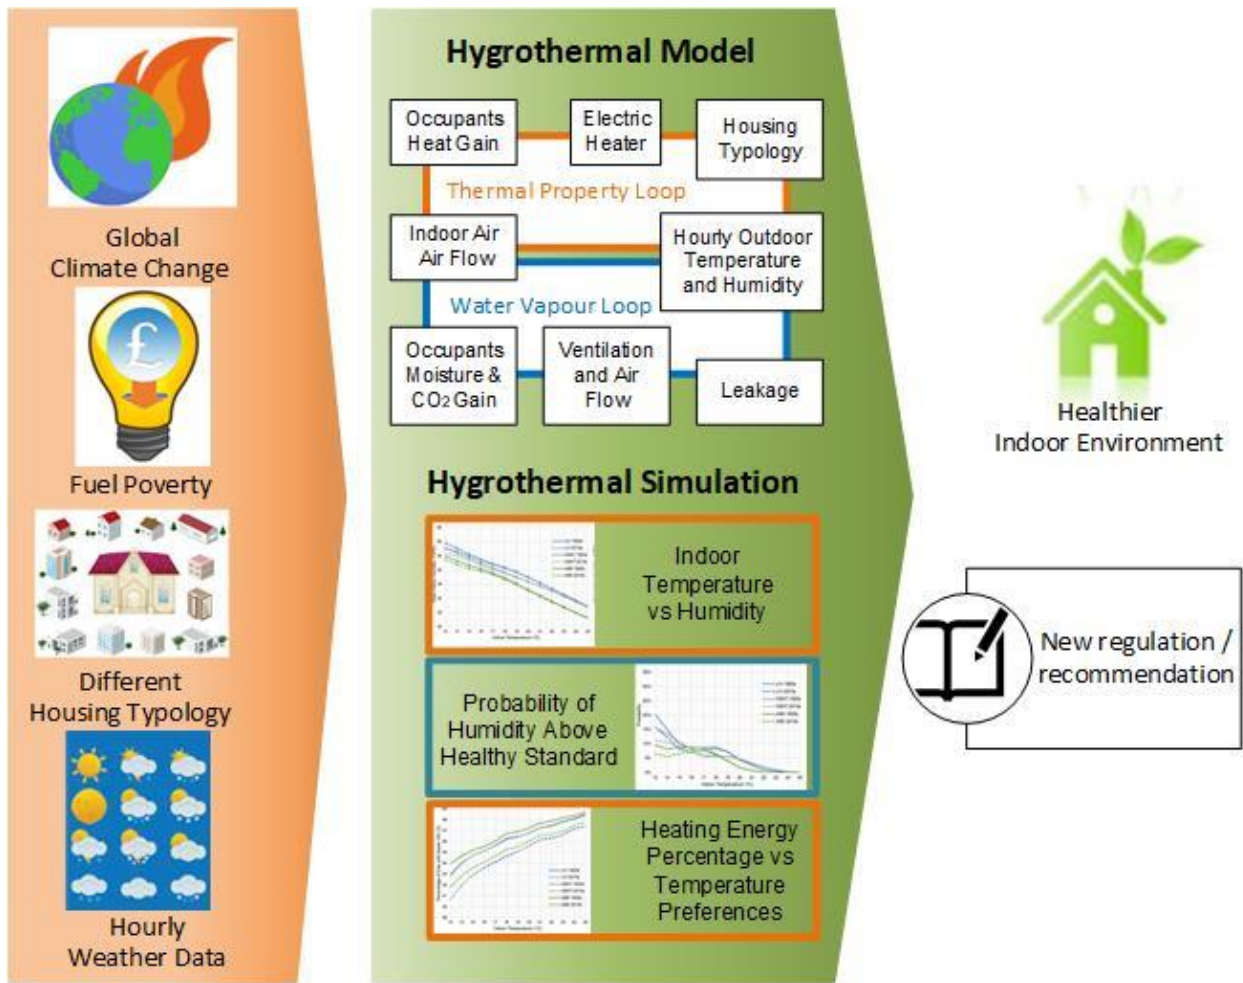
Global Climate Change

£

Fuel Poverty

Different Housing Typology

Hourly Weather Data

Hygrothermal Model

Occupants Heat Gain

Electric Heater

Housing Typology

Thermal Property Loop

Indoor Air Air Flow

Hourly Outdoor Temperature and Humidity

Water Vapour Loop

Occupants Moisture & $CO_2$ Gain

Ventilation and Air Flow

Leakage

Hygrothermal Simulation

Indoor Temperature vs Humidity

Probability of Humidity Above Healthy Standard

Heating Energy Percentage vs Temperature Preferences

Healthier Indoor Environment

New regulation / recommendation